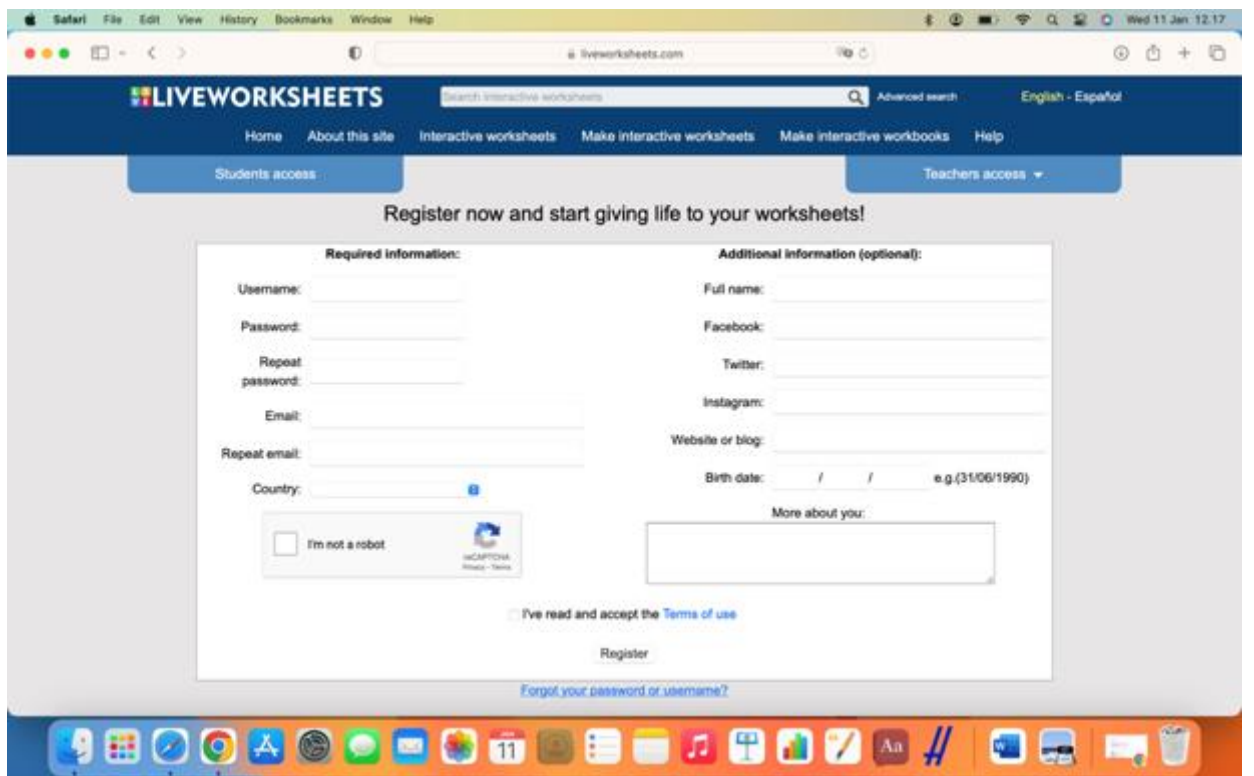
Safari File Edit View History Bookmarks Window Help

Wed 11 Jan 12.17

liveworksheets.com

LIVEWORKSHEETS

Search interactive worksheets

Advanced search

English - Español

Home About this site Interactive worksheets Make interactive worksheets Make interactive workbooks Help

Students access

Teachers access

Register now and start giving life to your worksheets!

Required information:

Username:

Password:

Repeat password:

Email:

Repeat email:

Country:

I'm not a robot

reCAPTCHA
Privacy - Terms

Additional information (optional):

Full name:

Facebook:

Twitter:

Instagram:

Website or blog:

Birth date: / / e.g.(31/06/1990)

More about you:

I've read and accept the Terms of use

Register

Forgot your password or username?

11

Aa